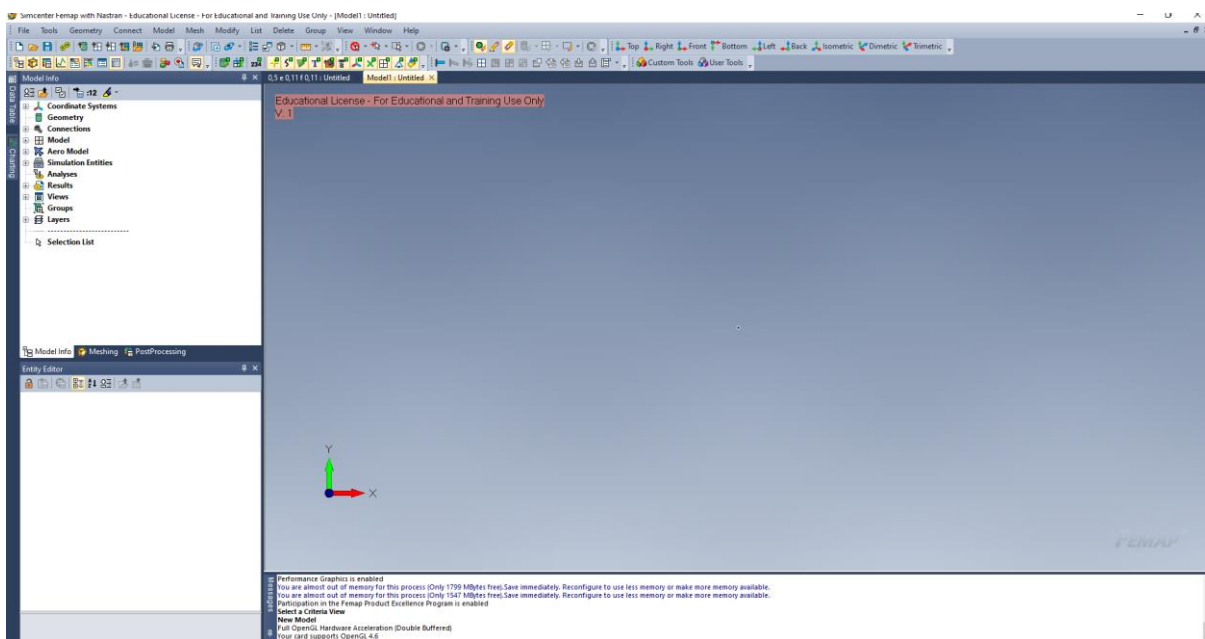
Simcenter Femap with Nastran - Educational License - For Educational and Training Use Only - [Model1 : Untitled]

File Tools Geometry Connect Model Mesh Modify List Delete Group View Window Help

Top Right Front Bottom Left Back Isometric Dimetric Trimetric

Custom Tools User Tools

Model Info

Data Table

Charting

Coordinate Systems
Geometry
Connections
Model
Aero Model
Simulation Entities
Analyses
Results
Views
Groups
Layers
Selection List

Model Info Meshing PostProcessing

Entity Editor

0,5 e 0,11 f 0,11 : Untitled Model1 : Untitled

Educational License - For Educational and Training Use Only
V: 1

Y
X

FEMAP

Messages

Performance Graphics is enabled
You are almost out of memory for this process (Only 1799 MBytes free).Save immediately. Reconfigure to use less memory or make more memory available.
You are almost out of memory for this process (Only 1547 MBytes free).Save immediately. Reconfigure to use less memory or make more memory available.
Participation in the Femap Product Excellence Program is enabled
Select a Criteria View
New Model
Full OpenGL Hardware Acceleration (Double Buffered)
Your card supports OpenGL 4.6